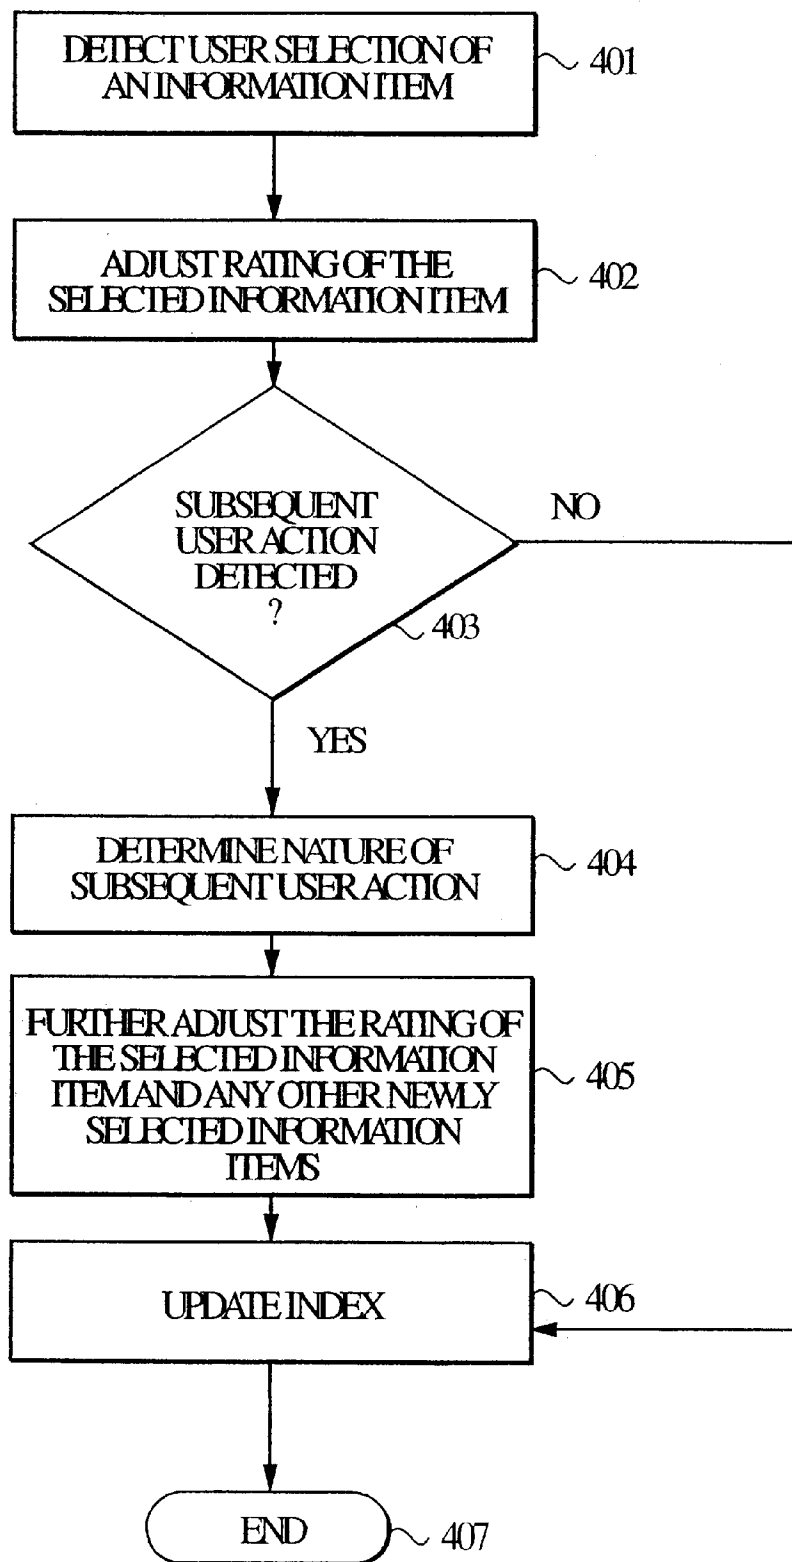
DETECT USER SELECTION OF AN INFORMATION ITEM

401

ADJUST RATING OF THE SELECTED INFORMATION ITEM

402

SUBSEQUENT USER ACTION DETECTED ?

NO

403

YES

DETERMINE NATURE OF SUBSEQUENT USER ACTION

404

FURTHER ADJUST THE RATING OF THE SELECTED INFORMATION ITEM AND ANY OTHER NEWLY SELECTED INFORMATION ITEMS

405

UPDATE INDEX

406

END

407